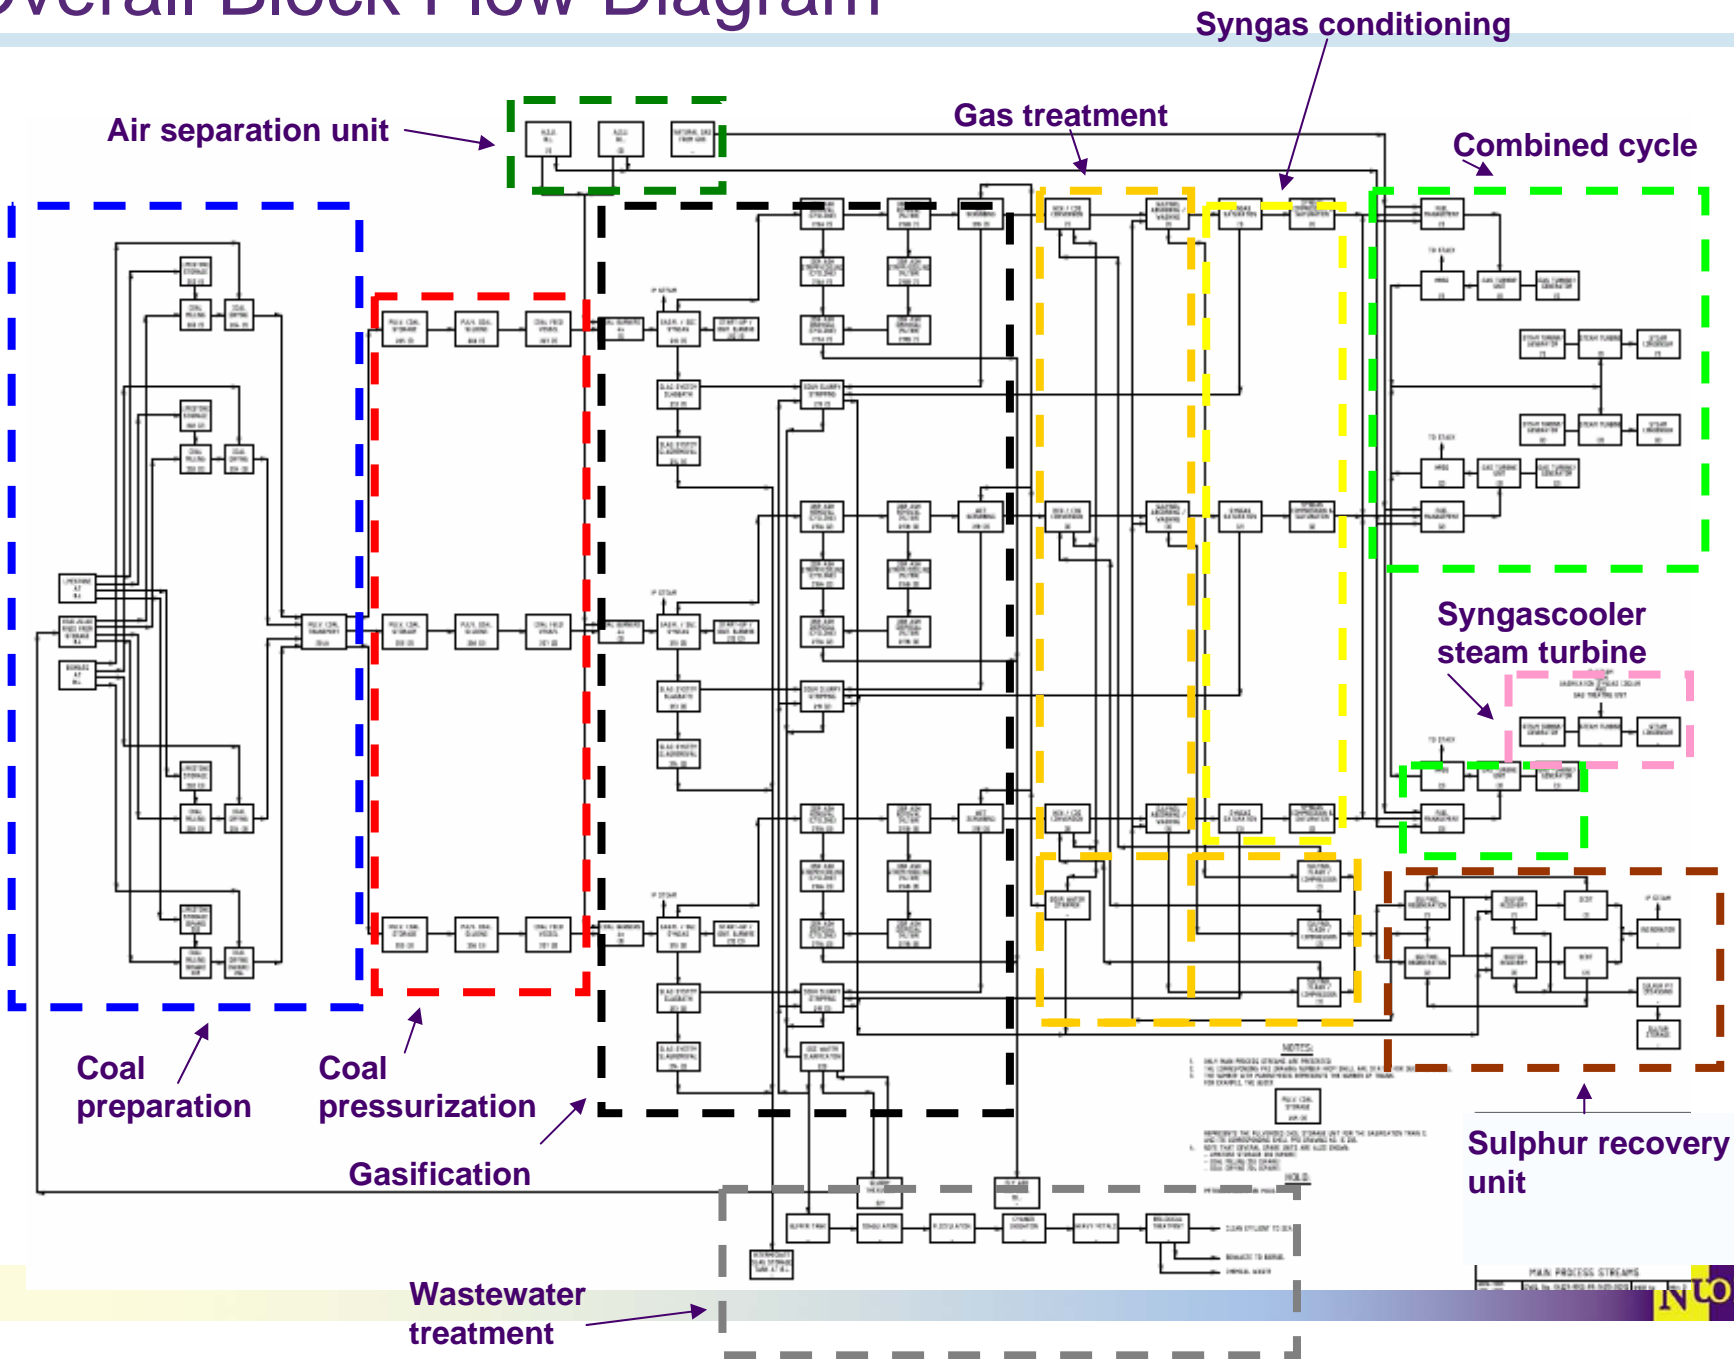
Overall Block Flow Diagram

Syngas conditioning

Air separation unit

Gas treatment

Combined cycle

Syngascooler steam turbine

Coal preparation

Coal pressurization

Gasification

Sulphur recovery unit

Wastewater treatment

NOTES:

HOLD

MAIN PROCESS STREAMS